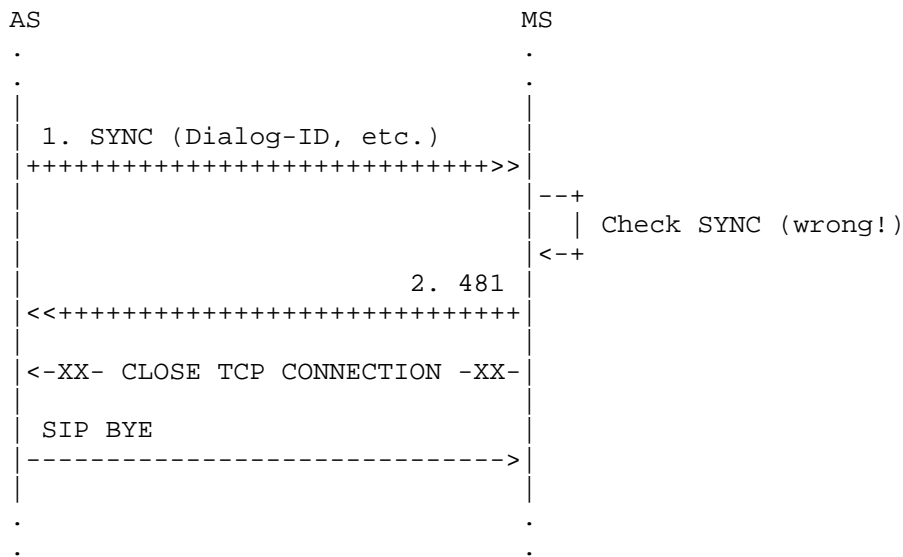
AS MS

1. SYNC (Dialog-ID, etc.)

++++++++++++++++++++++++++++++>>

Check SYNC (wrong!)

2. 481

<<++++++++++++++++++++++++++++++

<-XX- CLOSE TCP CONNECTION -XX-

SIP BYE

------------------------------>